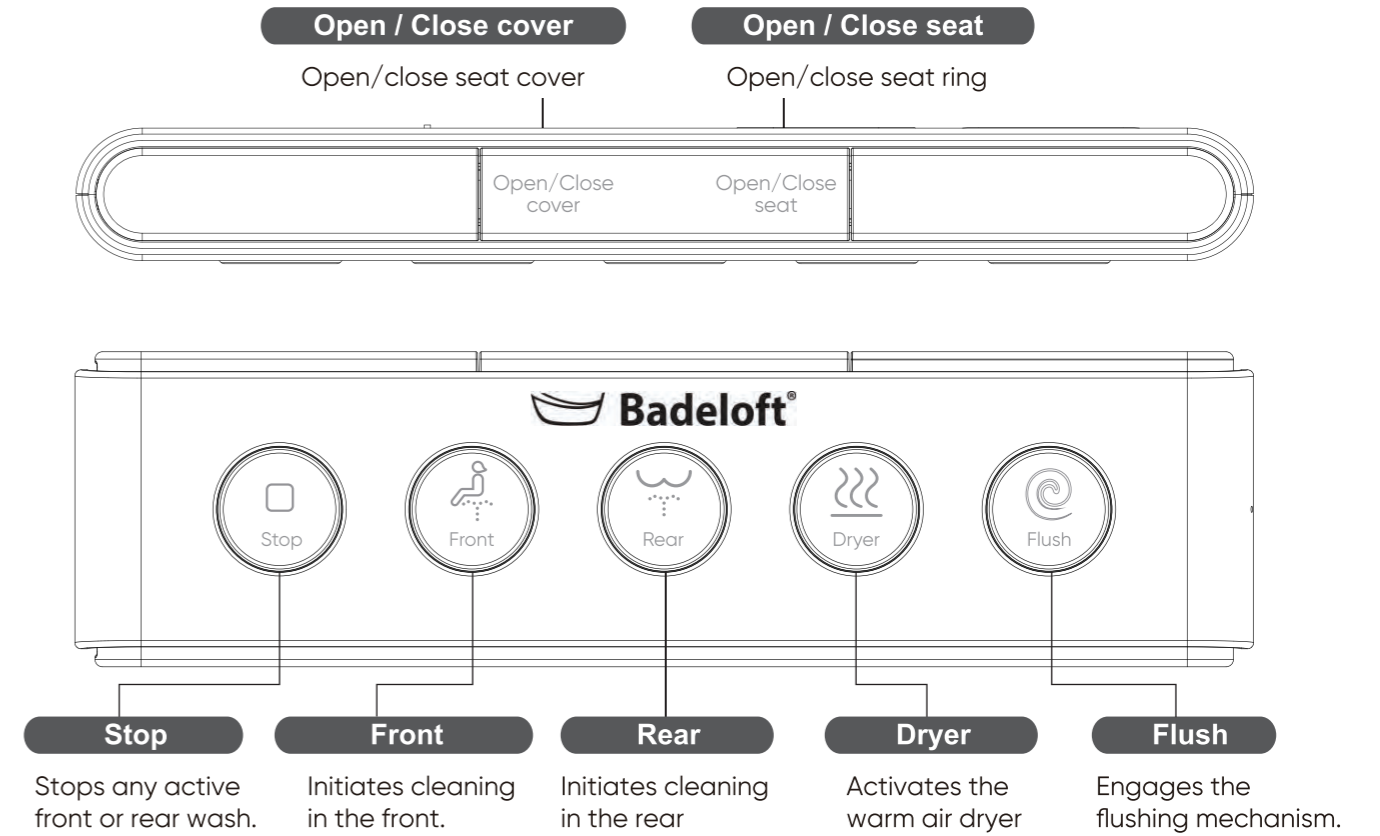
Open / Close cover

Open/close seat cover

Open / Close seat

Open/close seat ring

Open/Close cover

Open/Close seat

Badeloft®

Stop

Front

Rear

Dryer

Flush

Stop

Stops any active front or rear wash.

Front

Initiates cleaning in the front.

Rear

Initiates cleaning in the rear

Dryer

Activates the warm air dryer

Flush

Engages the flushing mechanism.